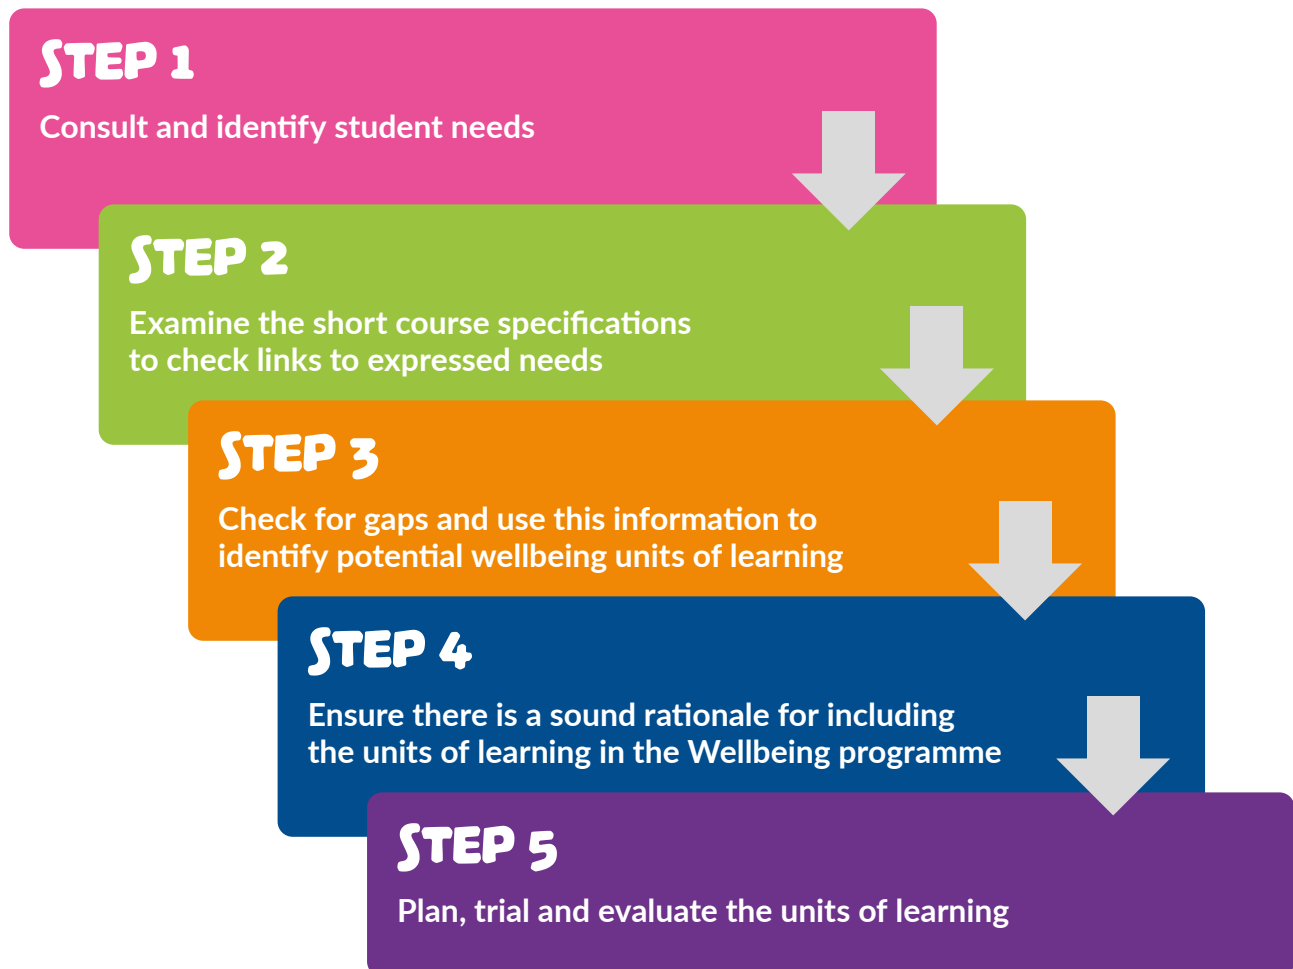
STEP 1
Consult and identify student needs

STEP 2
Examine the short course specifications to check links to expressed needs

STEP 3
Check for gaps and use this information to identify potential wellbeing units of learning

STEP 4
Ensure there is a sound rationale for including the units of learning in the Wellbeing programme

STEP 5
Plan, trial and evaluate the units of learning